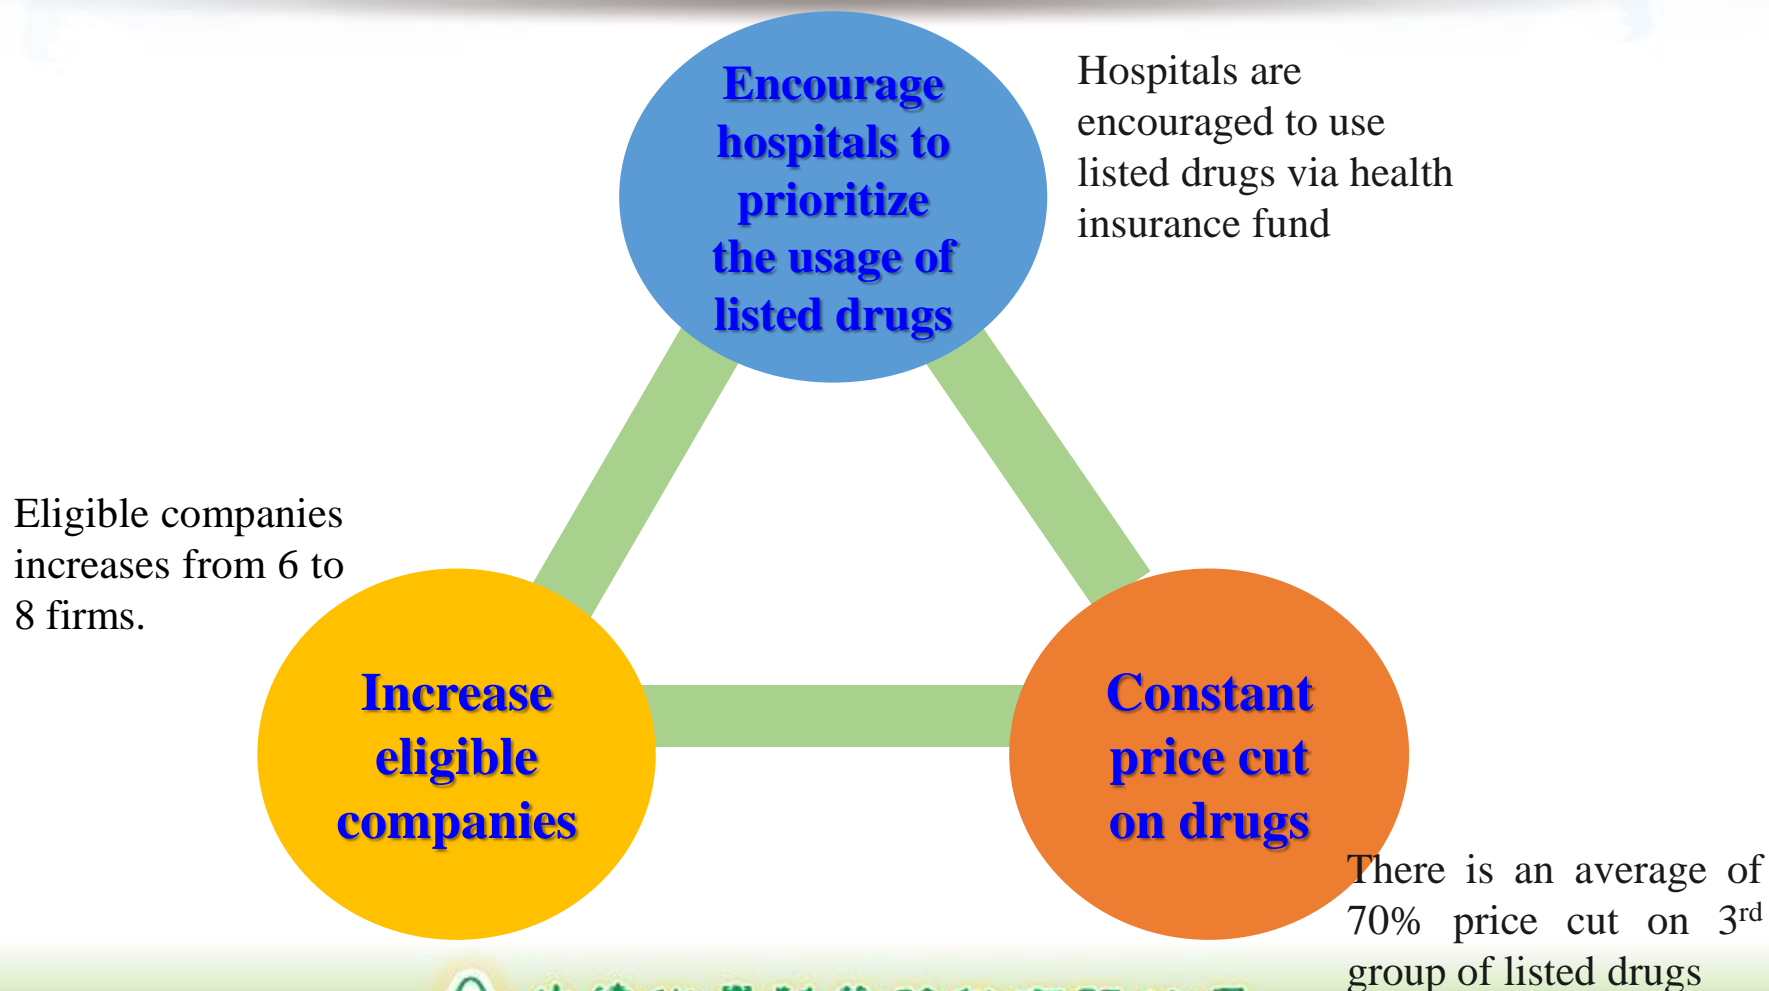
Encourage hospitals to prioritize the usage of listed drugs

Hospitals are encouraged to use listed drugs via health insurance fund

Eligible companies increases from 6 to 8 firms.

Increase eligible companies

Constant price cut on drugs

There is an average of 70% price cut on 3$^{rd}$ group of listed drugs

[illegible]